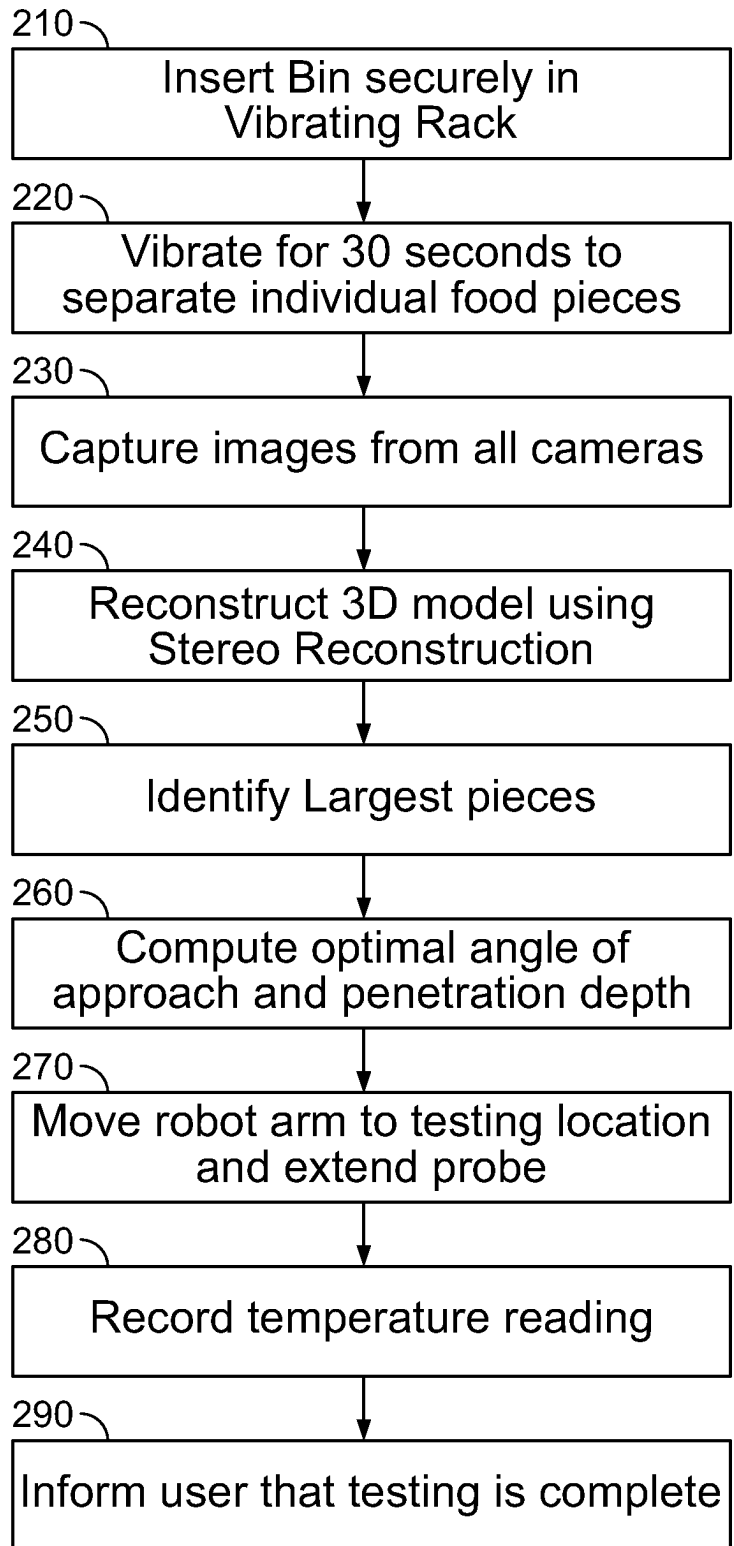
210

Insert Bin securely in Vibrating Rack

220

Vibrate for 30 seconds to separate individual food pieces

230

Capture images from all cameras

240

Reconstruct 3D model using Stereo Reconstruction

250

Identify Largest pieces

260

Compute optimal angle of approach and penetration depth

270

Move robot arm to testing location and extend probe

280

Record temperature reading

290

Inform user that testing is complete